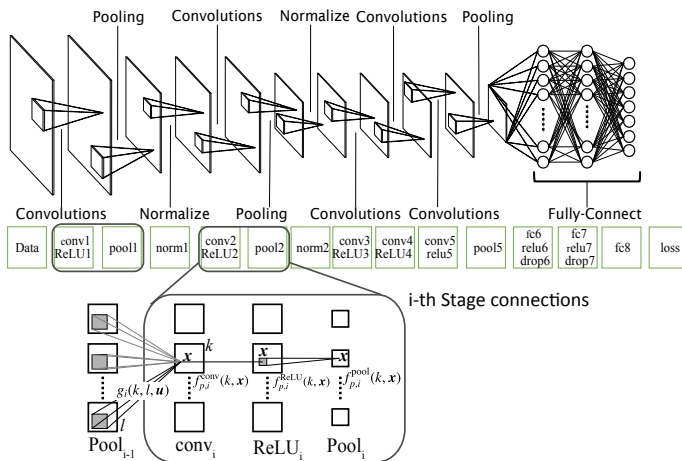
Pooling
Convolutions
Normalize
Convolutions
Pooling

Convolutions
Normalize
Pooling
Convolutions
Convolutions
Fully-Connect

Data
conv1 ReLU1
pool1
norm1
conv2 ReLU2
pool2
norm2
conv3 ReLU3
conv4 ReLU4
conv5 relu5
pool5
fc6 relu6 drop6
fc7 relu7 drop7
fc8
loss

i-th Stage connections

$k$
$\boldsymbol{x}$
$\boldsymbol{x}$
$\boldsymbol{x}$
$g_i(k, l, \boldsymbol{u})$
$f_{p,i}^{\text{conv}}(k, \boldsymbol{x})$
$f_{p,i}^{\text{ReLU}}(k, \boldsymbol{x})$
$f_{p,i}^{\text{pool}}(k, \boldsymbol{x})$
$l$
$\text{Pool}_{i-1}$
$\text{conv}_i$
$\text{ReLU}_i$
$\text{Pool}_i$